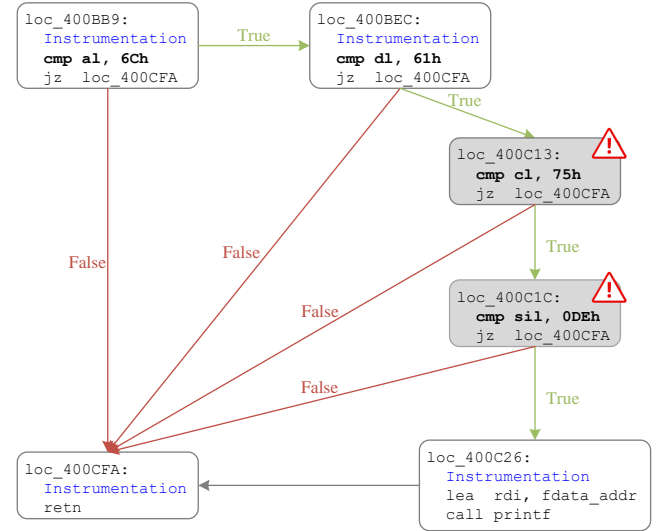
loc_400BB9:
Instrumentation
cmp al, 6Ch
jz loc_400CFA

True

loc_400BEC:
Instrumentation
cmp dl, 61h
jz loc_400CFA

True

loc_400C13:
cmp cl, 75h
jz loc_400CFA

True

loc_400C1C:
cmp sil, 0DEh
jz loc_400CFA

True

False

False

False

False

loc_400CFA:
Instrumentation
retn

loc_400C26:
Instrumentation
lea rdi, fdata_addr
call printf